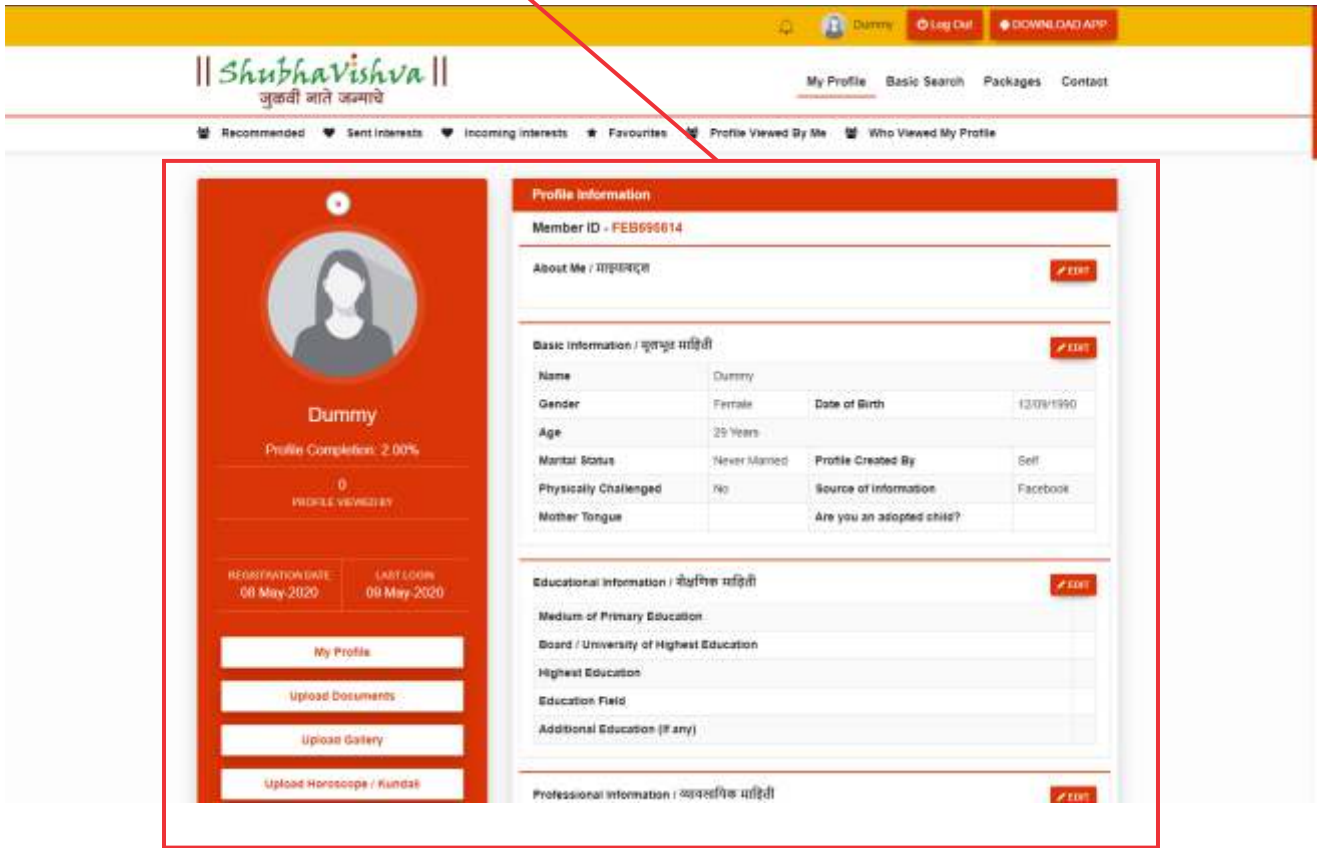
Dummy Log Out DOWNLOAD APP

|| ShubhaVishva ||
जुळवी नाते जन्माचे

My Profile Basic Search Packages Contact

Recommended Sent Interests Incoming Interests Favourites Profile Viewed By Me Who Viewed My Profile

Dummy

Profile Completion: 2.00%

0
PROFILE VIEWED BY

REGISTRATION DATE
08-May-2020

LAST LOGIN
09-May-2020

My Profile

Upload Documents

Upload Gallery

Upload Horoscope / Kundali

Profile Information

Member ID - FEB696614

About Me / माझ्याबद्दल
EDIT

Basic Information / मूलभूत माहिती
EDIT

| | | | |
|---|---|---|---|
| Name | Dummy | | |
| Gender | Female | Date of Birth | 12/09/1990 |
| Age | 29 Years | | |
| Marital Status | Never Married | Profile Created By | Self |
| Physically Challenged | No | Source of Information | Facebook |
| Mother Tongue | | Are you an adopted child? | |

Educational Information / शैक्षणिक माहिती
EDIT

| | |
|---|---|
| Medium of Primary Education | |
| Board / University of Highest Education | |
| Highest Education | |
| Education Field | |
| Additional Education (If any) | |

Professional Information / व्यावसायिक माहिती
EDIT